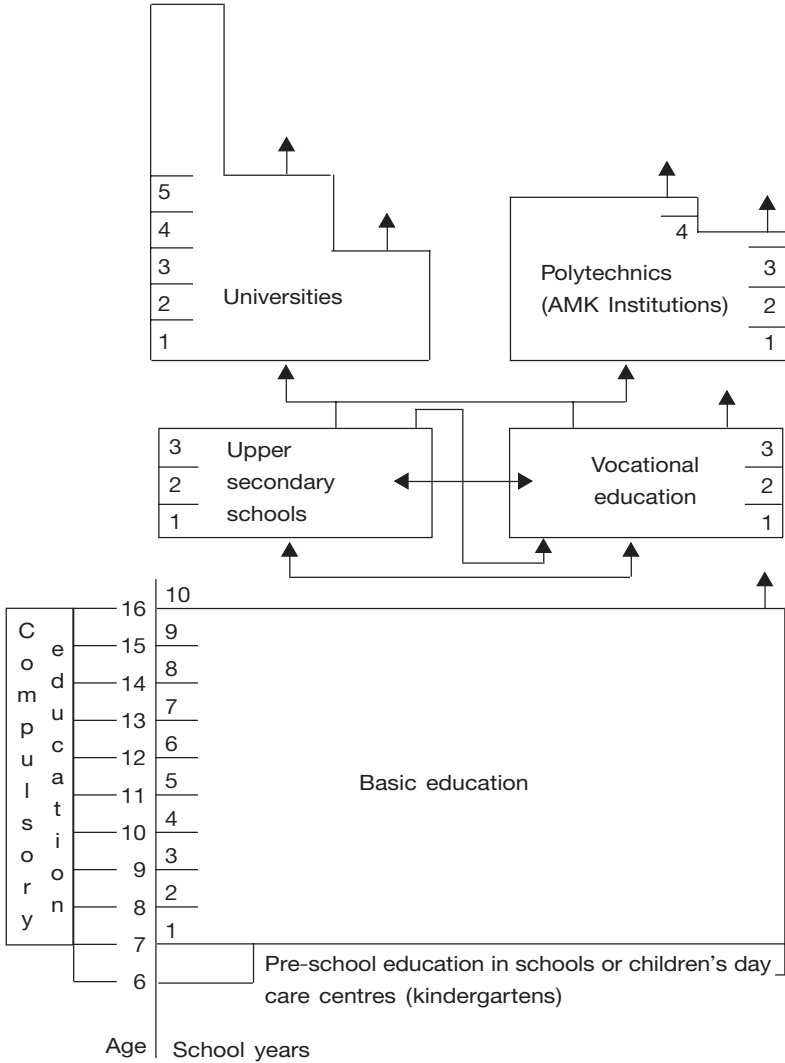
5
4
3
2
1
Universities

4
3
2
1
Polytechnics (AMK Institutions)

3
2
1
Upper secondary schools

3
2
1
Vocational education

Compulsory education

16 10
15 9
14 8
13 7
12 6
11 5
10 4
9 3
8 2
7 1
6

Basic education

Pre-school education in schools or children's day care centres (kindergartens)

Age School years